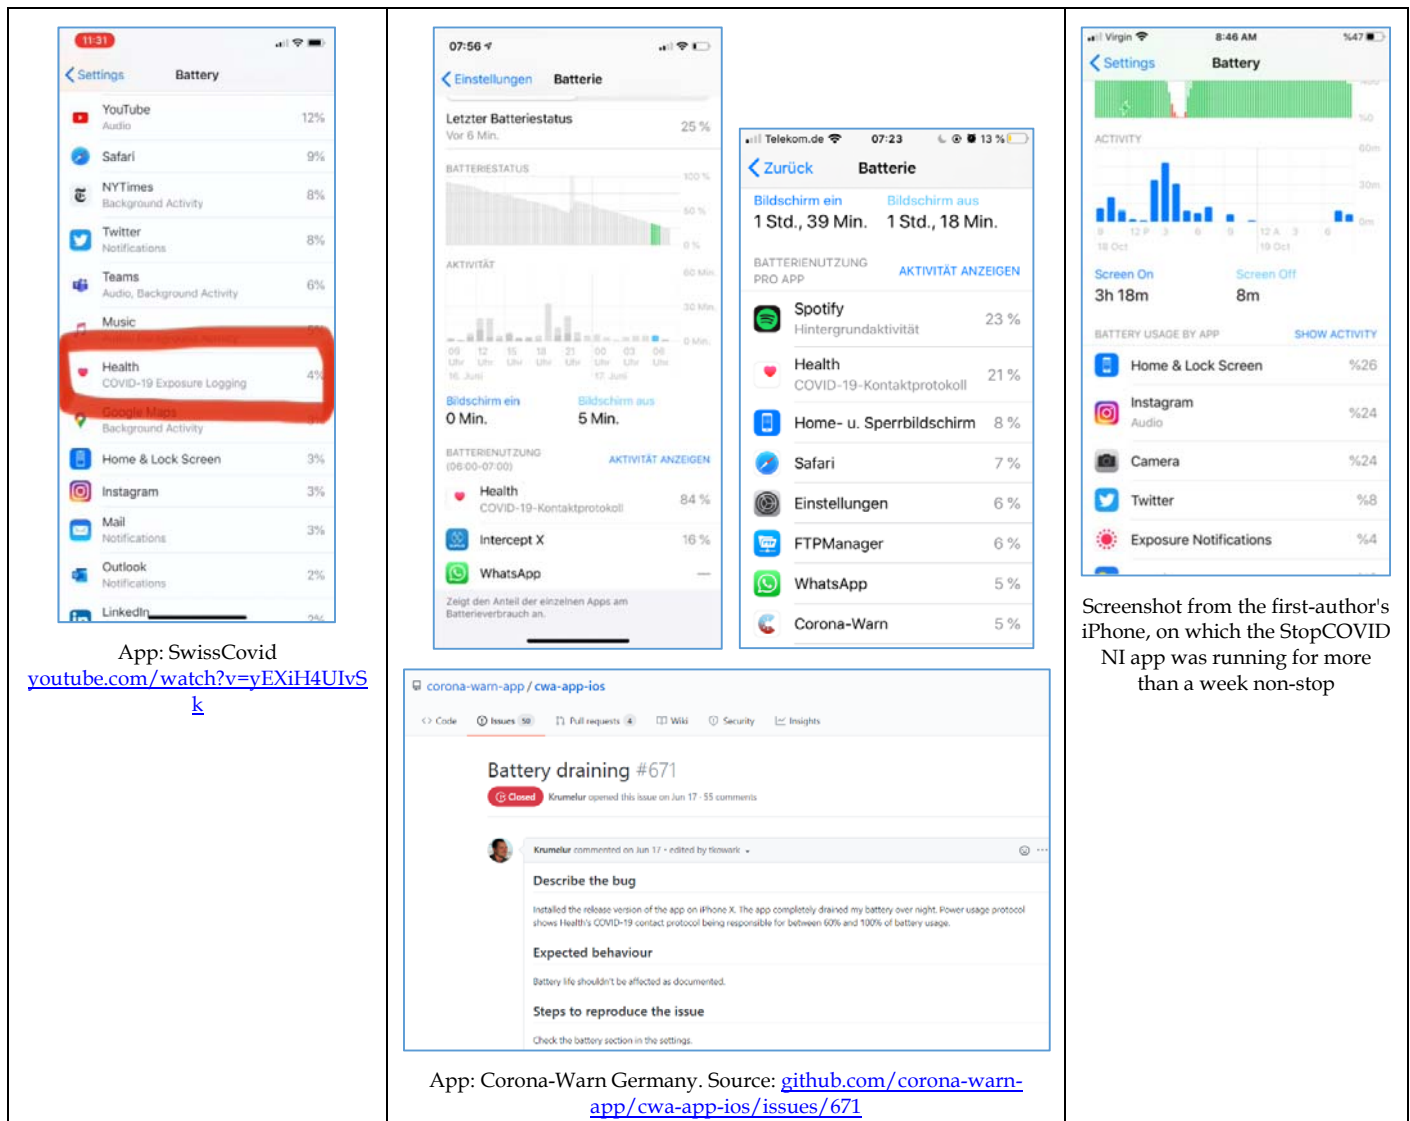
11:31

Settings Battery

YouTube Audio 12%

Safari 9%

NYTimes Background Activity 8%

Twitter Notifications 8%

Teams Audio, Background Activity 6%

Music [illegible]

Health COVID-19 Exposure Logging 4%

Google Maps Background Activity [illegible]

Home & Lock Screen 3%

Instagram 3%

Mail Notifications 3%

Outlook Notifications 2%

LinkedIn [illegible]

App: SwissCovid
youtube.com/watch?v=yEXiH4UIvSk

07:56

Einstellungen Batterie

Letzter Batteriestatus Vor 6 Min. 25 %

BATTERIESTATUS

100 %
50 %
0 %

AKTIVITÄT

60 Min.
30 Min.
0 Min.

09 Uhr 12 Uhr 15 Uhr 18 Uhr 21 Uhr 00 Uhr 03 Uhr 06 Uhr
16. Juni 17. Juni

Bildschirm ein 0 Min.
Bildschirm aus 5 Min.

BATTERIENUTZUNG (06:00-07:00) AKTIVITÄT ANZEIGEN

Health COVID-19-Kontaktprotokoll 84 %

Intercept X 16 %

WhatsApp —

Zeigt den Anteil der einzelnen Apps am Batterieverbrauch an.

Telekom.de 07:23 13 %

Zurück Batterie

Bildschirm ein 1 Std., 39 Min.
Bildschirm aus 1 Std., 18 Min.

BATTERIENUTZUNG PRO APP AKTIVITÄT ANZEIGEN

Spotify Hintergrundaktivität 23 %

Health COVID-19-Kontaktprotokoll 21 %

Home- u. Sperrbildschirm 8 %

Safari 7 %

Einstellungen 6 %

FTPManager 6 %

WhatsApp 5 %

Corona-Warn 5 %

corona-warn-app / cwa-app-ios

Code Issues 50 Pull requests 4 Wiki Security Insights

Battery draining #671

Closed Krumelur opened this issue on Jun 17 · 55 comments

Krumelur commented on Jun 17 · edited by tkowark

Describe the bug

Installed the release version of the app on iPhone X. The app completely drained my battery over night. Power usage protocol shows Health's COVID-19 contact protocol being responsible for between 60% and 100% of battery usage.

Expected behaviour

Battery life shouldn't be affected as documented.

Steps to reproduce the issue

Check the battery section in the settings.

App: Corona-Warn Germany. Source: github.com/corona-warn-app/cwa-app-ios/issues/671

Virgin 8:46 AM %47

Settings Battery

ACTIVITY

60m
30m
0m

9 12 P 3 6 9 12 A 3 6
18 Oct 19 Oct

Screen On 3h 18m
Screen Off 8m

BATTERY USAGE BY APP SHOW ACTIVITY

Home & Lock Screen %26

Instagram Audio %24

Camera %24

Twitter %8

Exposure Notifications %4

Screenshot from the first-author's iPhone, on which the StopCOVID NI app was running for more than a week non-stop